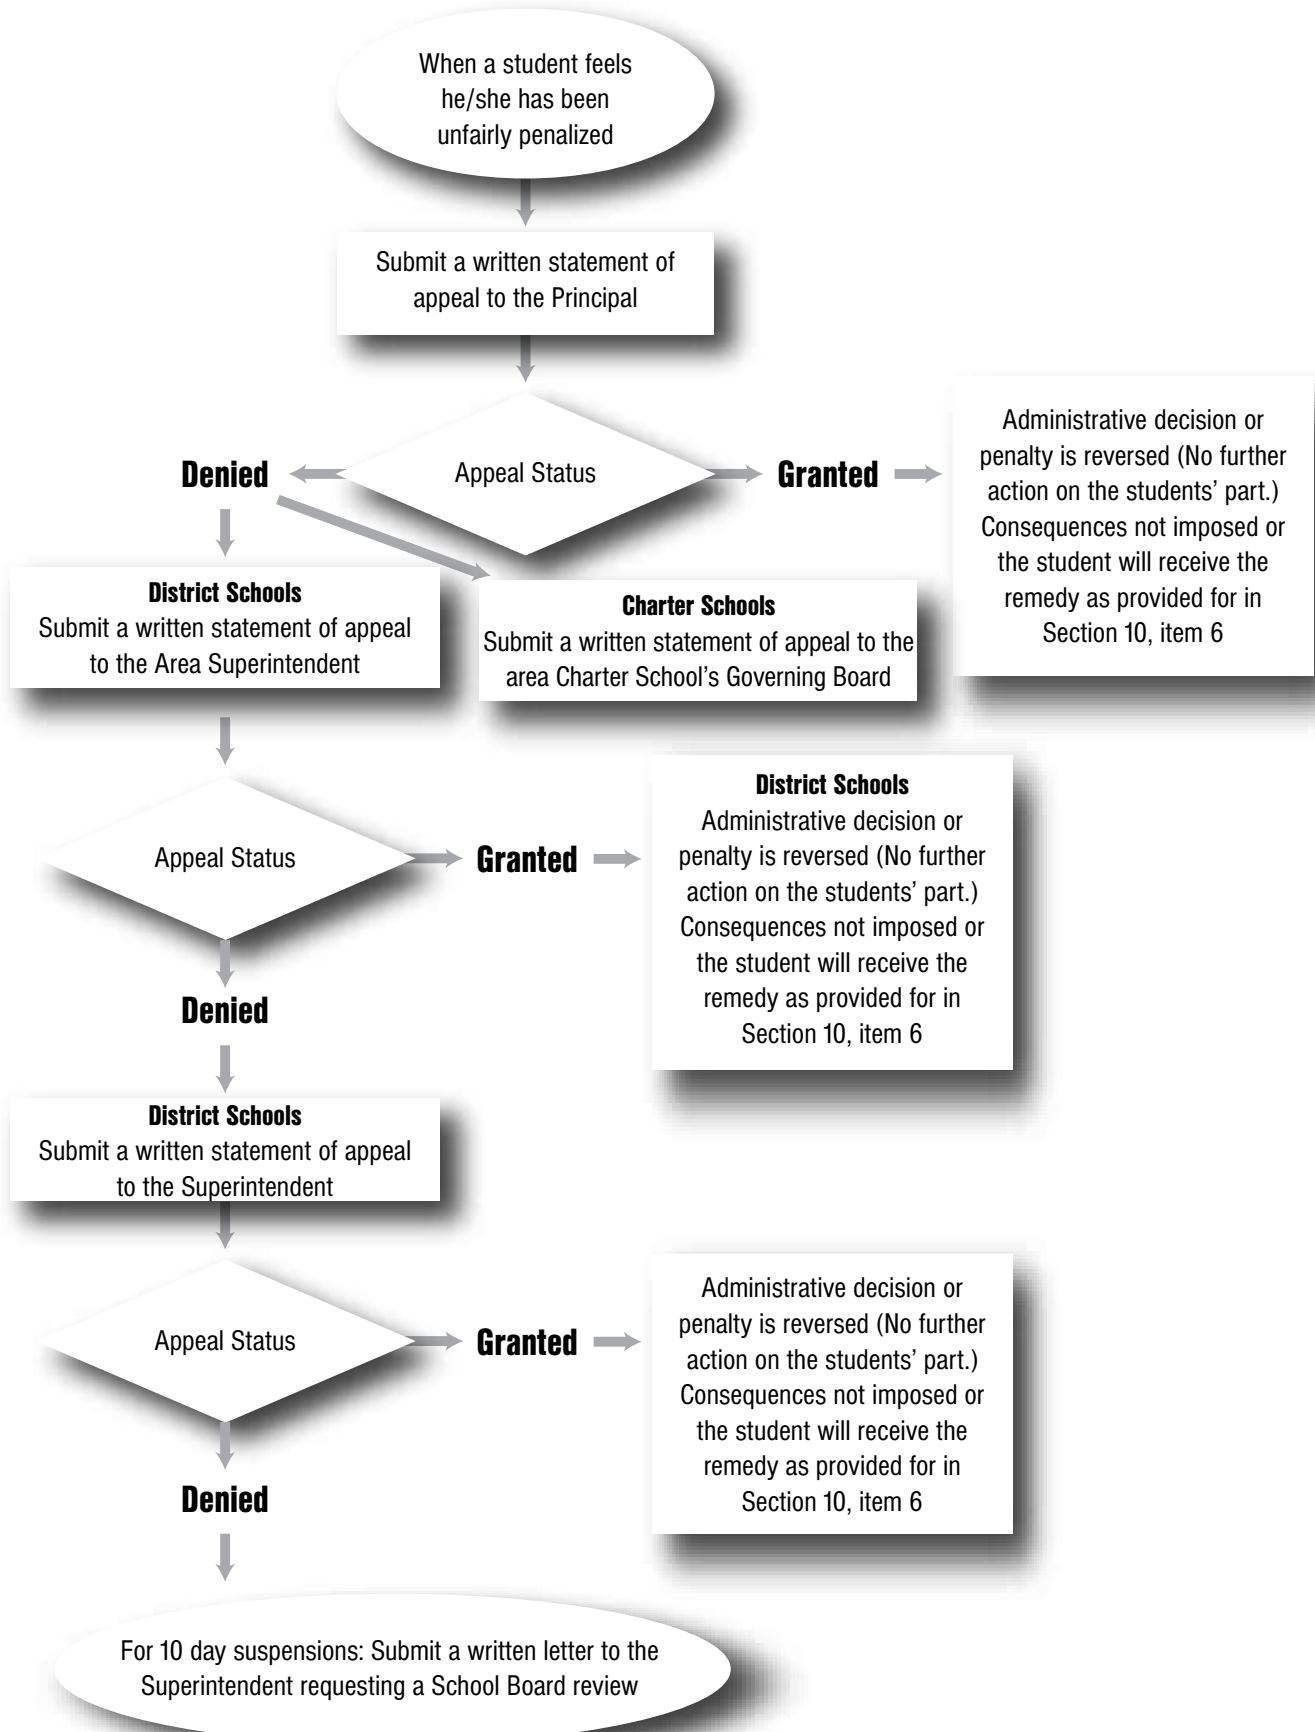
When a student feels he/she has been unfairly penalized

Submit a written statement of appeal to the Principal

Denied

Appeal Status

Granted

Administrative decision or penalty is reversed (No further action on the students' part.) Consequences not imposed or the student will receive the remedy as provided for in Section 10, item 6

District Schools
Submit a written statement of appeal to the Area Superintendent

Charter Schools
Submit a written statement of appeal to the area Charter School's Governing Board

Appeal Status

Granted

District Schools
Administrative decision or penalty is reversed (No further action on the students' part.) Consequences not imposed or the student will receive the remedy as provided for in Section 10, item 6

Denied

District Schools
Submit a written statement of appeal to the Superintendent

Appeal Status

Granted

Administrative decision or penalty is reversed (No further action on the students' part.) Consequences not imposed or the student will receive the remedy as provided for in Section 10, item 6

Denied

For 10 day suspensions: Submit a written letter to the Superintendent requesting a School Board review